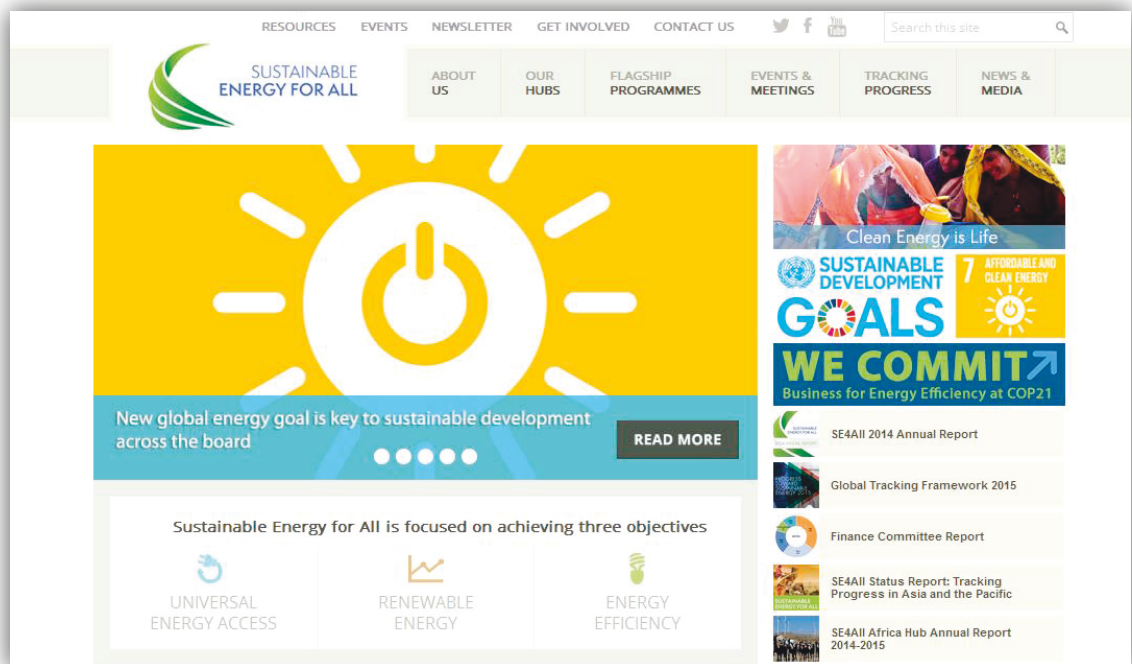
RESOURCES EVENTS NEWSLETTER GET INVOLVED CONTACT US

You Tube

Search this site

SUSTAINABLE ENERGY FOR ALL

ABOUT US | OUR HUBS | FLAGSHIP PROGRAMMES | EVENTS & MEETINGS | TRACKING PROGRESS | NEWS & MEDIA

New global energy goal is key to sustainable development across the board

READ MORE

Clean Energy is Life

SUSTAINABLE DEVELOPMENT GOALS

7 AFFORDABLE AND CLEAN ENERGY

WE COMMIT

Business for Energy Efficiency at COP21

SE4All 2014 Annual Report

Global Tracking Framework 2015

Finance Committee Report

SE4All Status Report: Tracking Progress in Asia and the Pacific

SE4All Africa Hub Annual Report 2014-2015

Sustainable Energy for All is focused on achieving three objectives

UNIVERSAL ENERGY ACCESS

RENEWABLE ENERGY

ENERGY EFFICIENCY